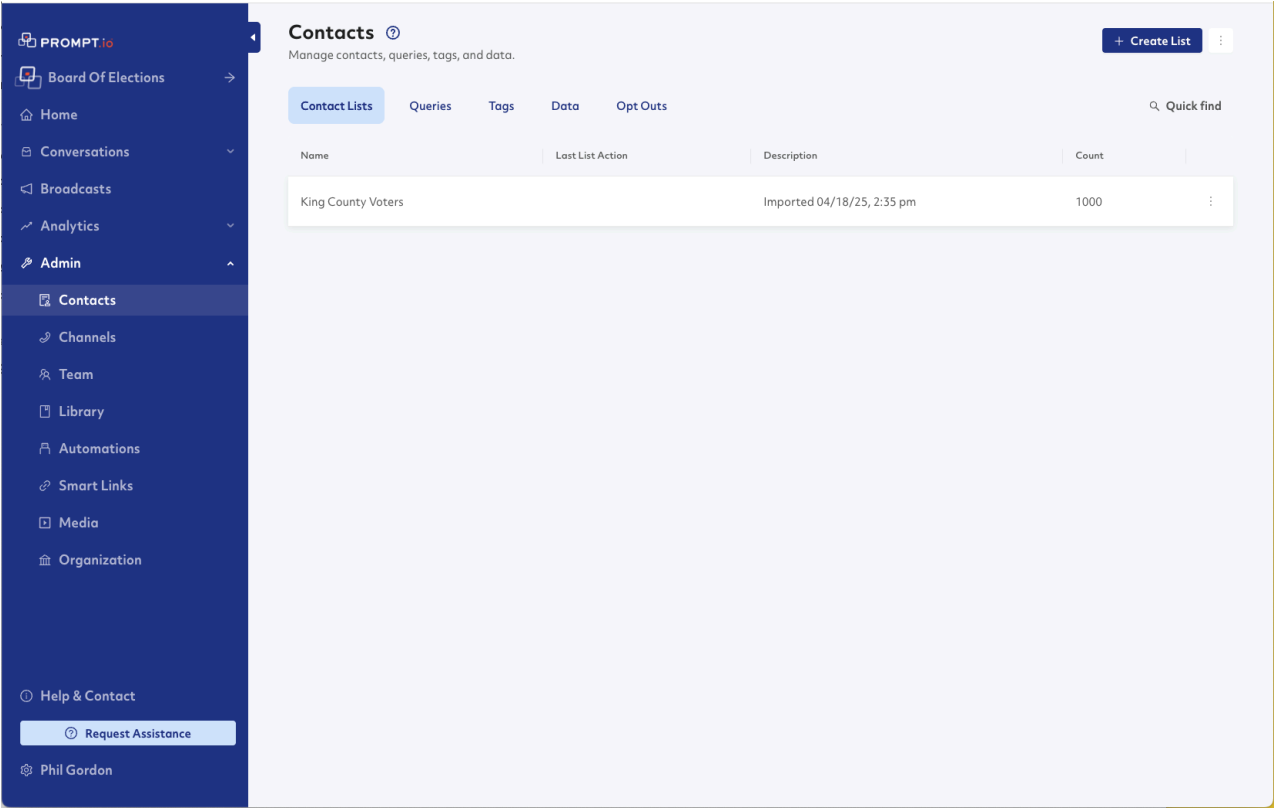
PROMPT.io

Board Of Elections

Home

Conversations

Broadcasts

Analytics

Admin

Contacts

Channels

Team

Library

Automations

Smart Links

Media

Organization

Help & Contact

Request Assistance

Phil Gordon

Contacts

Manage contacts, queries, tags, and data.

+ Create List

Contact Lists | Queries | Tags | Data | Opt Outs

Quick find

| Name | Last List Action | Description | Count |
|---|---|---|---|
| King County Voters | | Imported 04/18/25, 2:35 pm | 1000 |